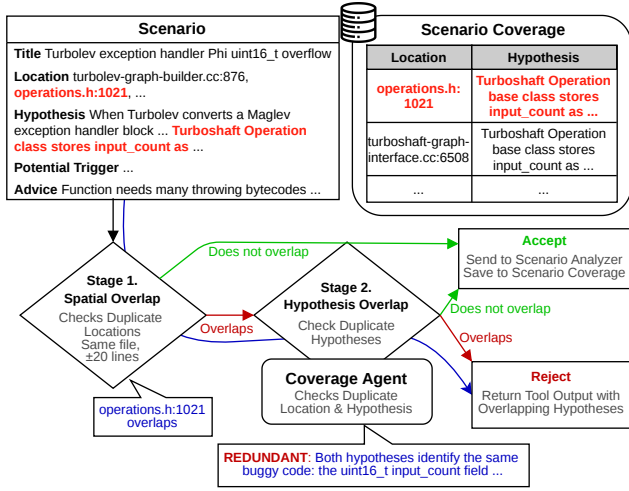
Scenario

Title Turbolev exception handler Phi uint16_t overflow

Location turbolev-graph-builder.cc:876, operations.h:1021, ...

Hypothesis When Turbolev converts a Maglev exception handler block ... Turboshaft Operation class stores input_count as ...

Potential Trigger ...

Advice Function needs many throwing bytecodes ...

Scenario Coverage

| Location | Hypothesis |
|---|---|
| operations.h:1021 | Turboshaft Operation base class stores input_count as ... |
| turboshaft-graph-interface.cc:6508 | Turboshaft Operation base class stores input_count as ... |
| ... | ... |

Stage 1. Spatial Overlap
Checks Duplicate Locations
Same file, ±20 lines

Does not overlap

Overlaps

Stage 2. Hypothesis Overlap
Check Duplicate Hypotheses

Accept
Send to Scenario Analyzer
Save to Scenario Coverage

Does not overlap

Overlaps

Reject
Return Tool Output with Overlapping Hypotheses

Coverage Agent
Checks Duplicate Location & Hypothesis

operations.h:1021 overlaps

REDUNDANT: Both hypotheses identify the same buggy code: the uint16_t input_count field ...